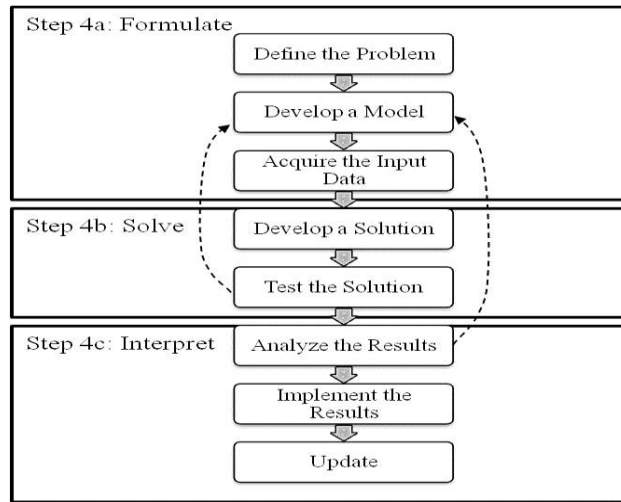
Step 4a: Formulate

Define the Problem

Develop a Model

Acquire the Input Data

Step 4b: Solve

Develop a Solution

Test the Solution

Step 4c: Interpret

Analyze the Results

Implement the Results

Update